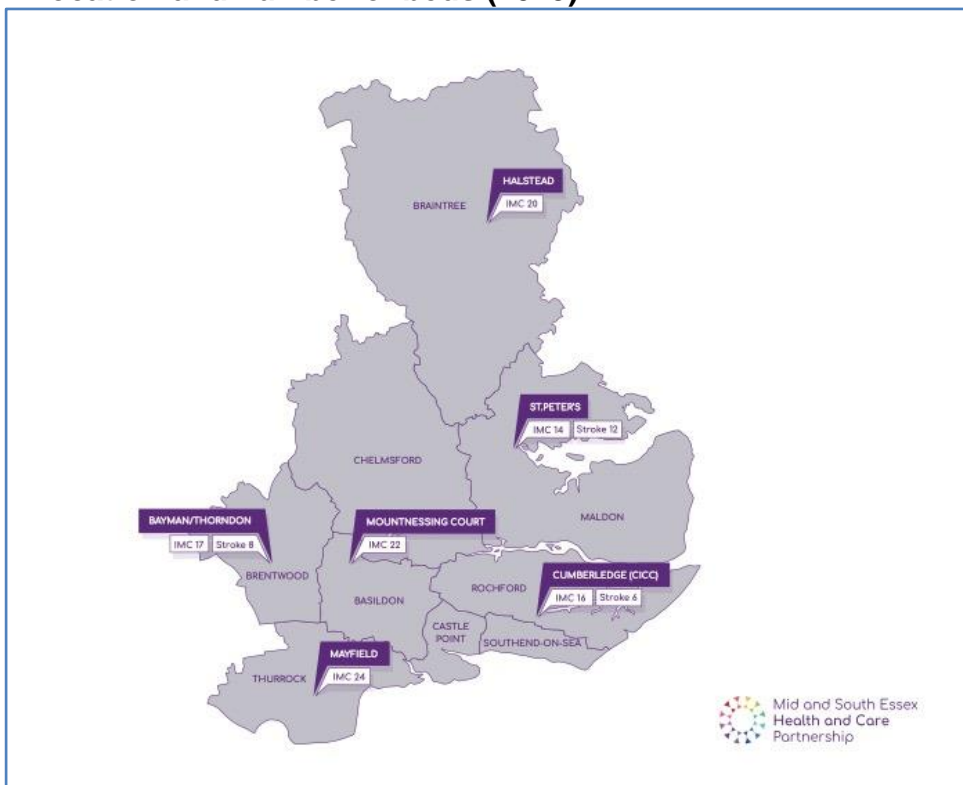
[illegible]

HALSTEAD
IMC 20
BRAINTREE

ST.PETER'S
IMC 14 Stroke 12

CHELMSFORD

BAYMAN/THORNDON
IMC 17 Stroke 8

MOUNTNESSING COURT
IMC 22

MALDON

BRENTWOOD
BASILDON
ROCHFORD

CUMBERLEDGE (CICC)
IMC 16 Stroke 6

CASTLE POINT
SOUTHEND-ON-SEA

MAYFIELD
IMC 24
THURROCK

Mid and South Essex
Health and Care
Partnership